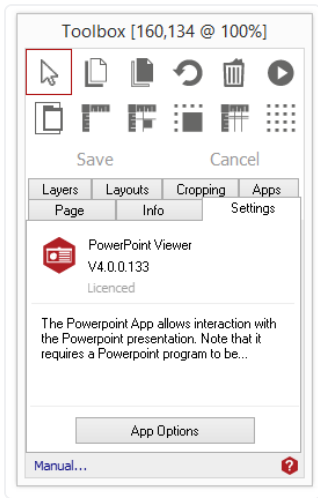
Toolbox [160,134 @ 100%]

Save Cancel

Layers Layouts Cropping Apps
Page Info Settings

PowerPoint Viewer
V4.0.0.133
Licenced

The Powerpoint App allows interaction with the Powerpoint presentation. Note that it requires a Powerpoint program to be...

App Options

Manual...